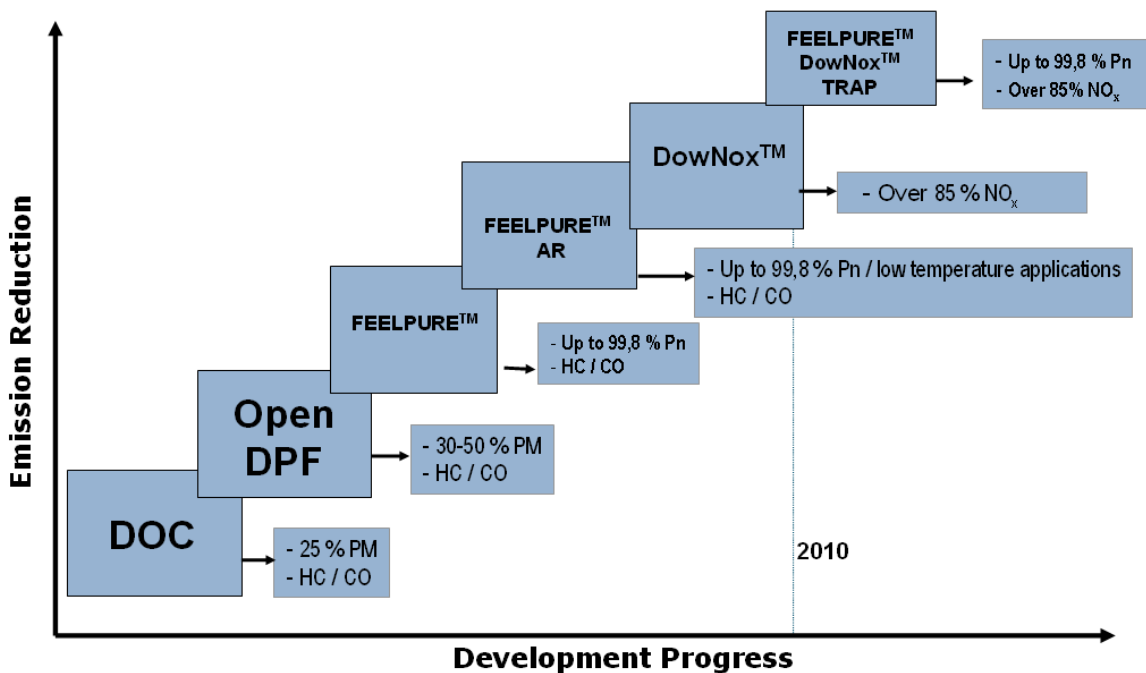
FEELPURE$^{TM}$
DowNox$^{TM}$
TRAP

- Up to 99,8 % Pn
- Over 85% $NO_x$

DowNox$^{TM}$

- Over 85 % $NO_x$

FEELPURE$^{TM}$
AR

- Up to 99,8 % Pn / low temperature applications
- HC / CO

FEELPURE$^{TM}$

- Up to 99,8 % Pn
- HC / CO

Open
DPF

- 30-50 % PM
- HC / CO

DOC

- 25 % PM
- HC / CO

2010

Emission Reduction

Development Progress